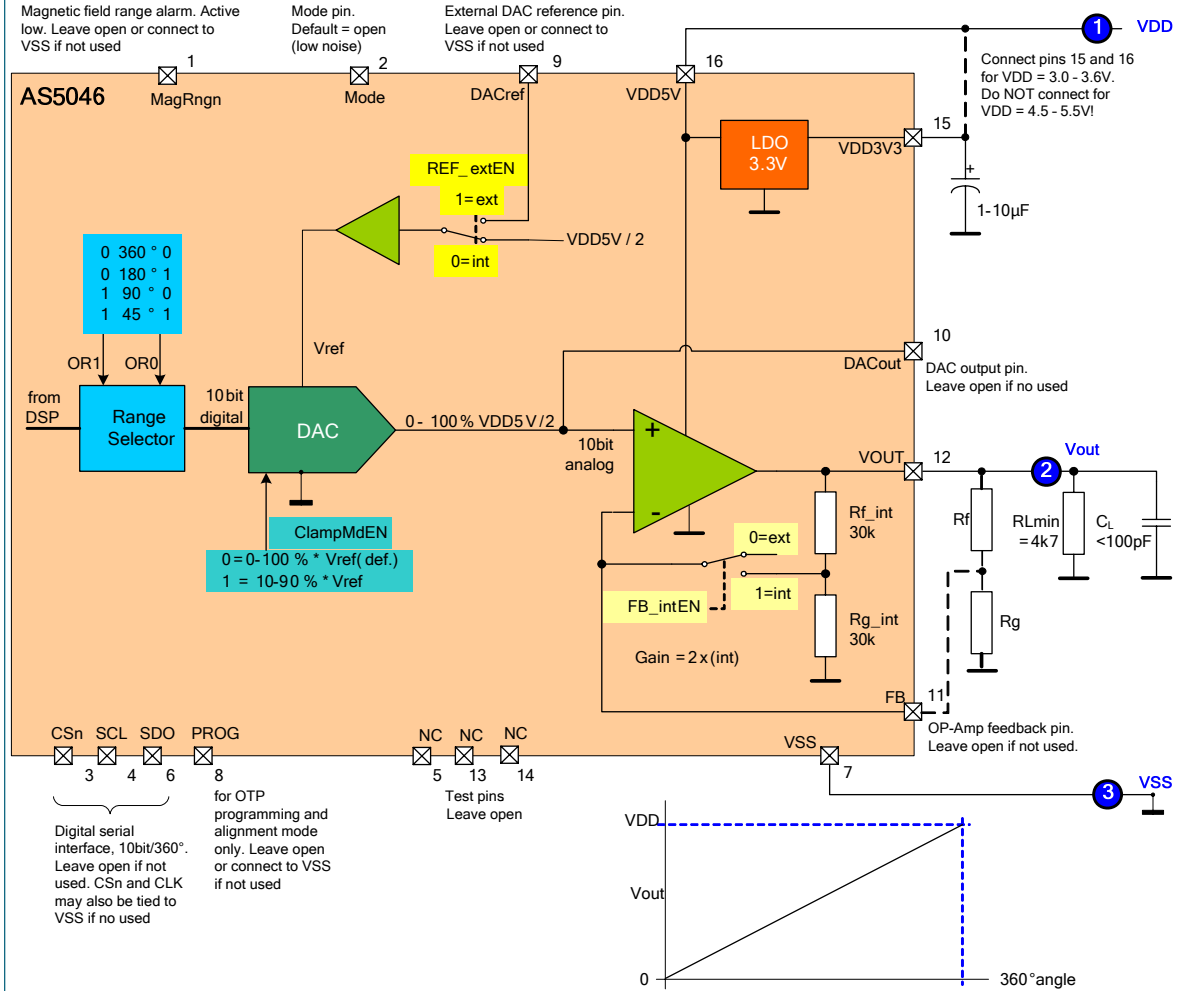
Magnetic field range alarm. Active low. Leave open or connect to VSS if not used

Mode pin. Default = open (low noise)

External DAC reference pin. Leave open or connect to VSS if not used

1

VDD

1 MagRngn

2 Mode

9 DACref

16 VDD5V

AS5046

Connect pins 15 and 16 for VDD = 3.0 - 3.6V. Do NOT connect for VDD = 4.5 - 5.5V!

LDO 3.3V

VDD3V3 15

+

1-10µF

REF_extEN

1=ext

VDD5V / 2

0=int

| 0 | 360 ° | 0 |
|---|---|---|
| 0 | 180 ° | 1 |
| 1 | 90 ° | 0 |
| 1 | 45 ° | 1 |

OR1 OR0

Vref

10 DACout

DAC output pin. Leave open if no used

from DSP

Range Selector

10 bit digital

DAC

0 - 100 % VDD5 V / 2

10bit analog

+

-

VOUT 12

2 Vout

Rf_int 30k

Rf

RLmin = 4k7

$C_L$ <100pF

ClampMdEN

0 = 0-100 % * Vref( def.)
1 = 10-90 % * Vref

0=ext

FB_intEN

1=int

Rg_int 30k

Rg

Gain = 2 x (int)

FB 11

OP-Amp feedback pin. Leave open if not used.

CSn SCL SDO PROG

3 4 6 8

NC NC NC

5 13 14

VSS

7

3 VSS

Digital serial interface, 10bit/360°. Leave open if not used. CSn and CLK may also be tied to VSS if no used

for OTP programming and alignment mode only. Leave open or connect to VSS if not used

Test pins Leave open

VDD

Vout

0

360 °angle